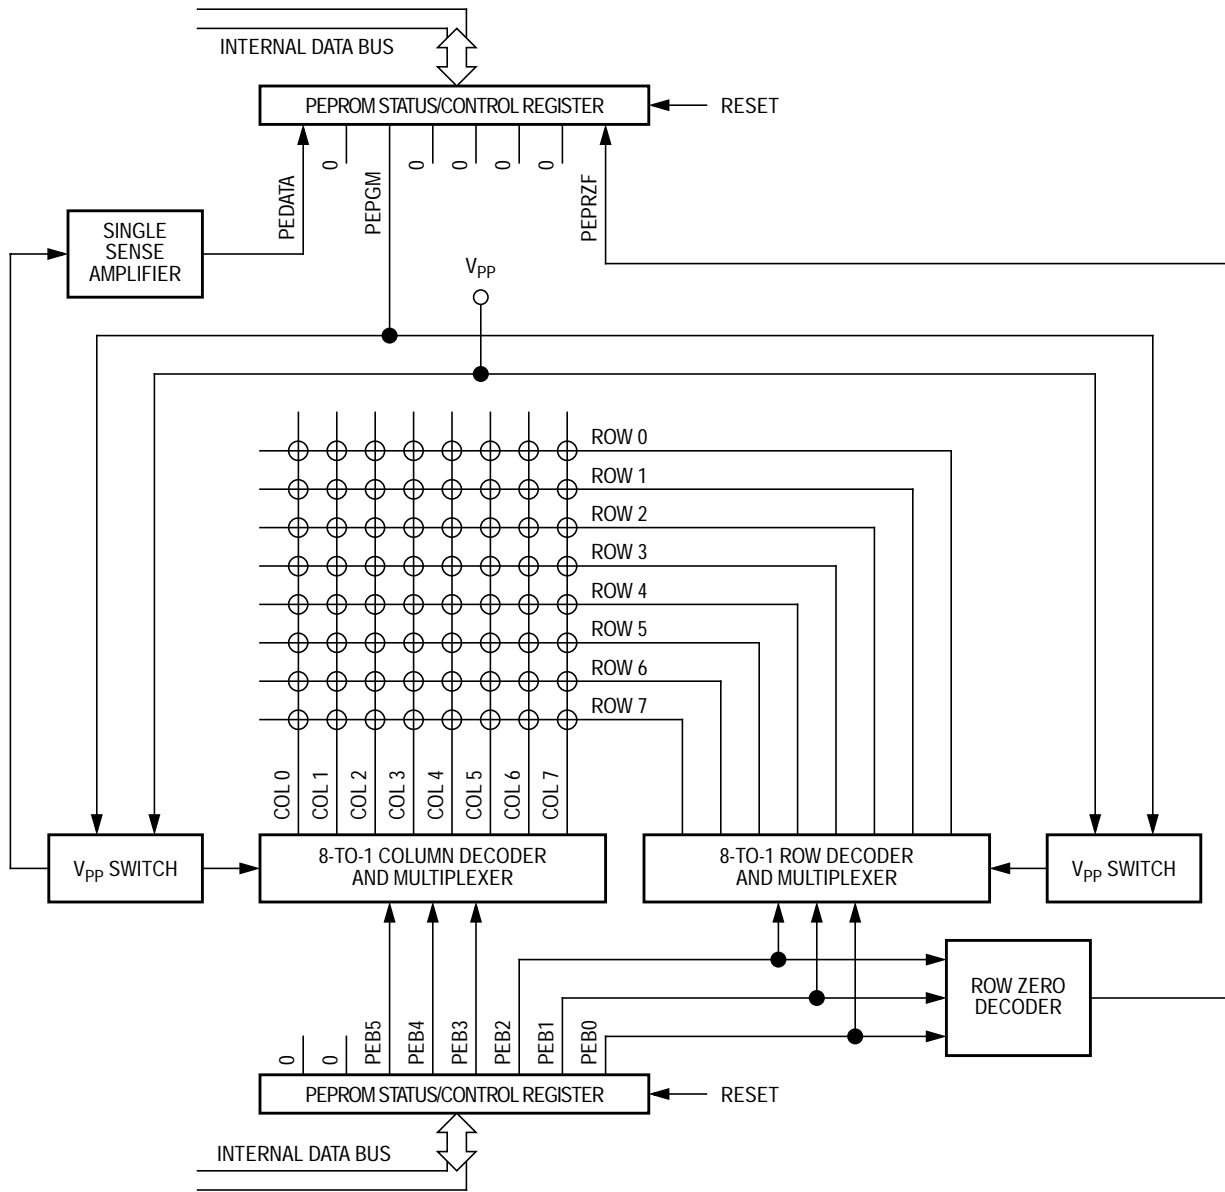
INTERNAL DATA BUS

PEPROM STATUS/CONTROL REGISTER

RESET

PEDATA

0

PEPGM

0

0

0

0

PEPRZF

SINGLE SENSE AMPLIFIER

$V_{PP}$

ROW 0

ROW 1

ROW 2

ROW 3

ROW 4

ROW 5

ROW 6

ROW 7

COL 0

COL 1

COL 2

COL 3

COL 4

COL 5

COL 6

COL 7

$V_{PP}$ SWITCH

8-TO-1 COLUMN DECODER AND MULTIPLEXER

8-TO-1 ROW DECODER AND MULTIPLEXER

$V_{PP}$ SWITCH

ROW ZERO DECODER

0

0

PEB5

PEB4

PEB3

PEB2

PEB1

PEB0

PEPROM STATUS/CONTROL REGISTER

RESET

INTERNAL DATA BUS